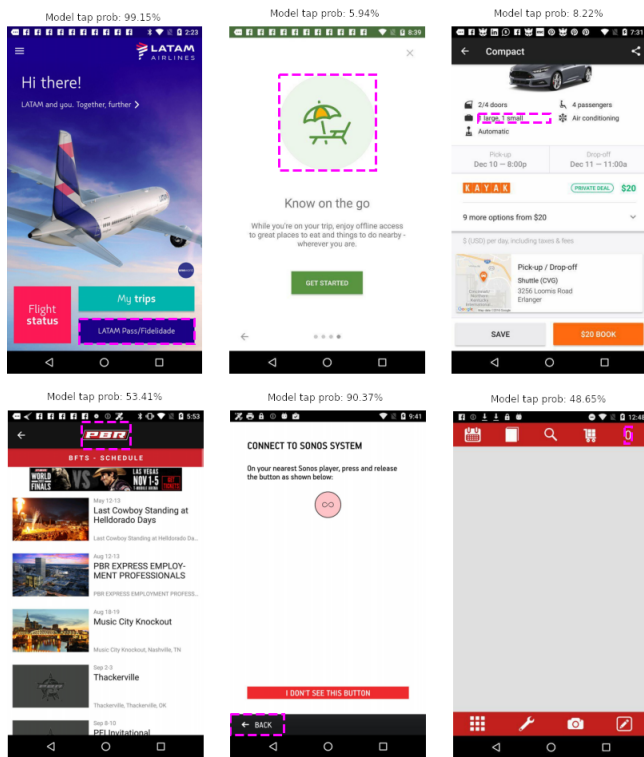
Model tap prob: 99.15%

2:23

LATAM AIRLINES

Hi there!

LATAM and you. Together, further >

Flight status

My trips

LATAM Pass/Fidelidade

Model tap prob: 5.94%

8:39

Know on the go

While you're on your trip, enjoy offline access to great places to eat and things to do nearby - wherever you are.

GET STARTED

Model tap prob: 8.22%

7:31

Compact

2/4 doors

4 passengers

1 large, 1 small

Air conditioning

Automatic

Pick-up
Dec 10 — 8:00p

Drop-off
Dec 11 — 11:00a

KAYAK

PRIVATE DEAL

$20

9 more options from $20

$ (USD) per day, including taxes & fees

Pick-up / Drop-off

Shuttle (CVG)

3256 Loomis Road Erlanger

SAVE

$20 BOOK

Model tap prob: 53.41%

5:53

PBR

BFTS - SCHEDULE

WORLD FINALS

VS

LAS VEGAS NOV 1-5

May 12-13
Last Cowboy Standing at Helldorado Days
Last Cowboy Standing at Helldorado Days

Aug 13-13
PBR EXPRESS EMPLOYMENT PROFESSIONALS
PBR EXPRESS EMPLOYMENT PROFESS...

Aug 18-19
Music City Knockout
Music City Knockout, Nashville, TN

Sep 2-3
Thackerville
Thackerville, Thackerville, OK

Sep 8-10
PFI Invitational

Model tap prob: 90.37%

9:41

CONNECT TO SONOS SYSTEM

On your nearest Sonos player, press and release the button as shown below:

I DON'T SEE THIS BUTTON

BACK

Model tap prob: 48.65%

12:48

0